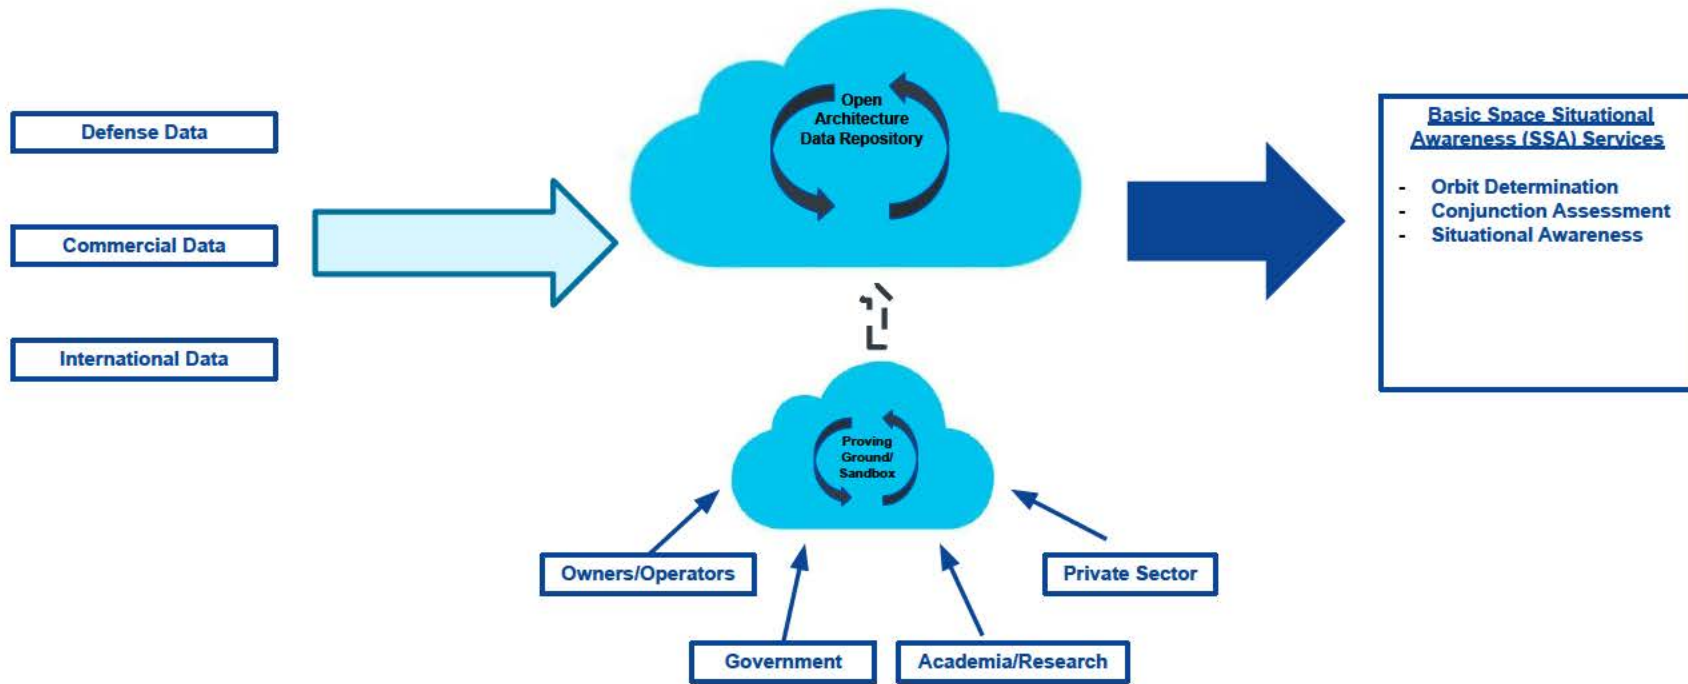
Defense Data

Commercial Data

International Data

Open Architecture Data Repository

Basic Space Situational Awareness (SSA) Services

- Orbit Determination
- Conjunction Assessment
- Situational Awareness

Proving Ground/ Sandbox

Owners/Operators

Private Sector

Government

Academia/Research